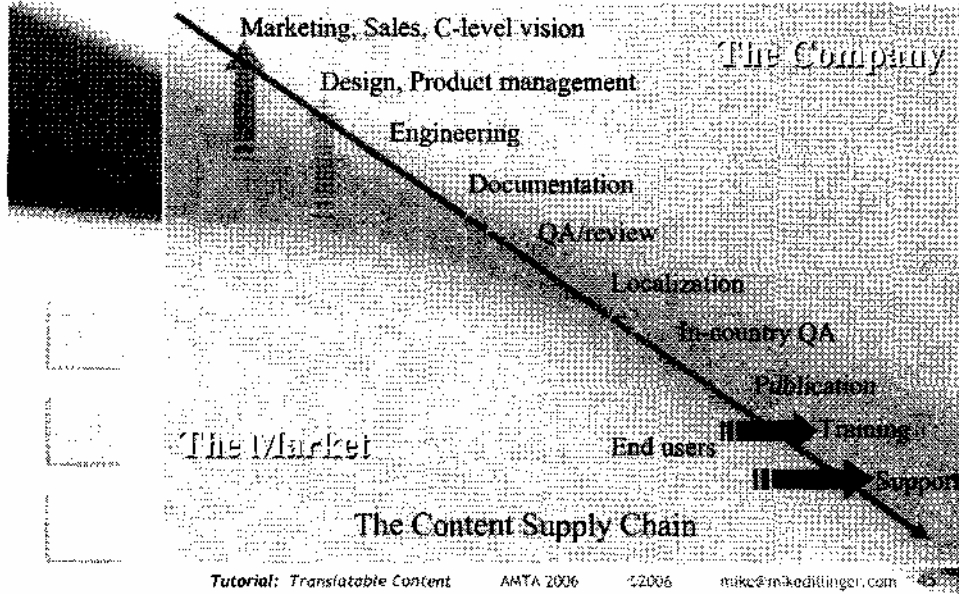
Marketing, Sales, C-level vision

The Company

Design, Product management

Engineering

Documentation

QA/review

Localization

In-country QA

Publication

The Market

End users

Training

Support

The Content Supply Chain

Tutorial: Translatable Content AMTA 2006 ©2006 mike@mikedillinger.com 45